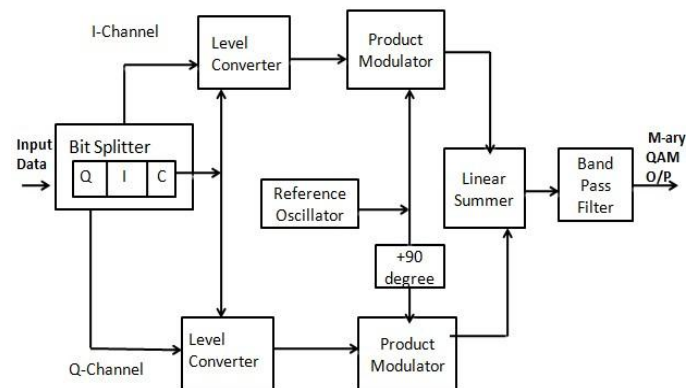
I-Channel

Level Converter

Product Modulator

Input Data

Bit Splitter

Q

I

C

M-ary QAM O/P

Linear Summer

Band Pass Filter

Reference Oscillator

+90 degree

Level Converter

Product Modulator

Q-Channel